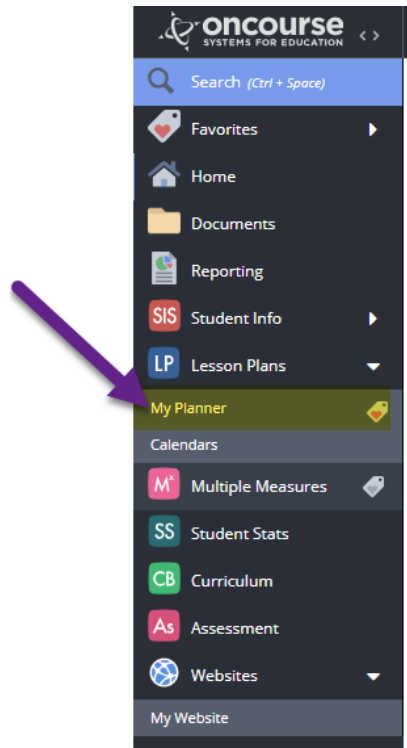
oncourse
SYSTEMS FOR EDUCATION

Search (Ctrl + Space)
Favorites
Home
Documents
Reporting
SIS Student Info
LP Lesson Plans
My Planner
Calendars
M$^x$ Multiple Measures
SS Student Stats
CB Curriculum
As Assessment
Websites
My Website